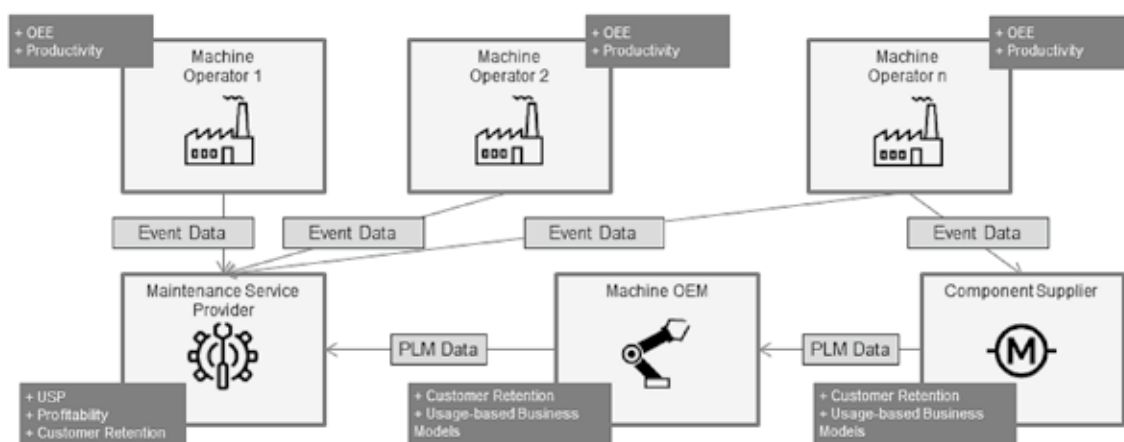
+ OEE
+ Productivity

Machine Operator 1

+ OEE
+ Productivity

Machine Operator 2

+ OEE
+ Productivity

Machine Operator n

Event Data

Event Data

Event Data

Event Data

Maintenance Service Provider

Machine OEM

Component Supplier

PLM Data

PLM Data

M

+ USP
+ Profitability
+ Customer Retention

+ Customer Retention
+ Usage-based Business Models

+ Customer Retention
+ Usage-based Business Models